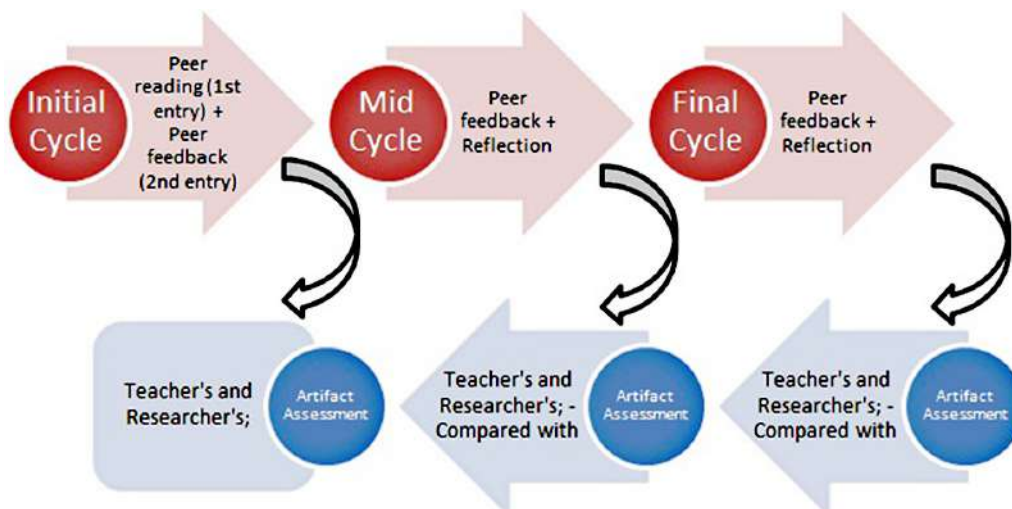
Initial Cycle

Peer reading (1st entry) + Peer feedback (2nd entry)

Mid Cycle

Peer feedback + Reflection

Final Cycle

Peer feedback + Reflection

Teacher's and Researcher's;

Artifact Assessment

Teacher's and Researcher's; - Compared with

Artifact Assessment

Teacher's and Researcher's; - Compared with

Artifact Assessment